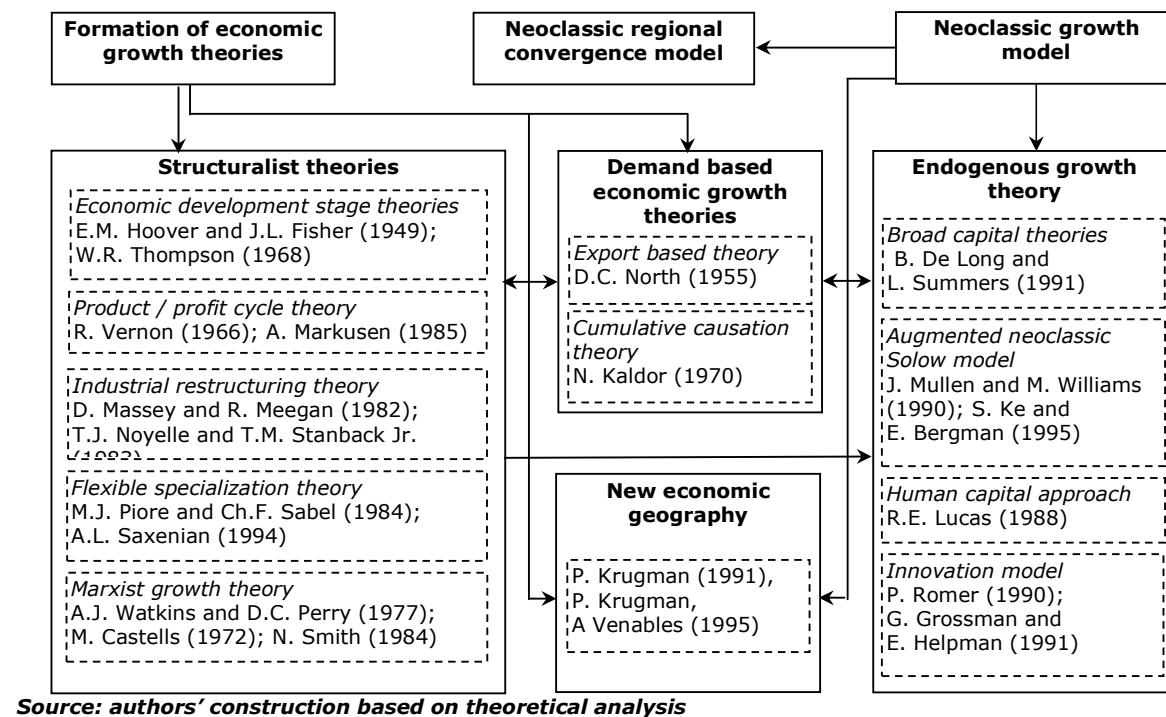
Formation of economic growth theories

Neoclassic regional convergence model

Neoclassic growth model

Structuralist theories

Economic development stage theories
E.M. Hoover and J.L. Fisher (1949); W.R. Thompson (1968)

Product / profit cycle theory
R. Vernon (1966); A. Markusen (1985)

Industrial restructuring theory
D. Massey and R. Meegan (1982); T.J. Noyelle and T.M. Stanback Jr. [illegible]

Flexible specialization theory
M.J. Piore and Ch.F. Sabel (1984); A.L. Saxenian (1994)

Marxist growth theory
A.J. Watkins and D.C. Perry (1977); M. Castells (1972); N. Smith (1984)

Demand based economic growth theories

Export based theory
D.C. North (1955)

Cumulative causation theory
N. Kaldor (1970)

New economic geography

P. Krugman (1991), P. Krugman, A Venables (1995)

Endogenous growth theory

Broad capital theories
B. De Long and L. Summers (1991)

Augmented neoclassic Solow model
J. Mullen and M. Williams (1990); S. Ke and E. Bergman (1995)

Human capital approach
R.E. Lucas (1988)

Innovation model
P. Romer (1990); G. Grossman and E. Helpman (1991)

Source: authors' construction based on theoretical analysis